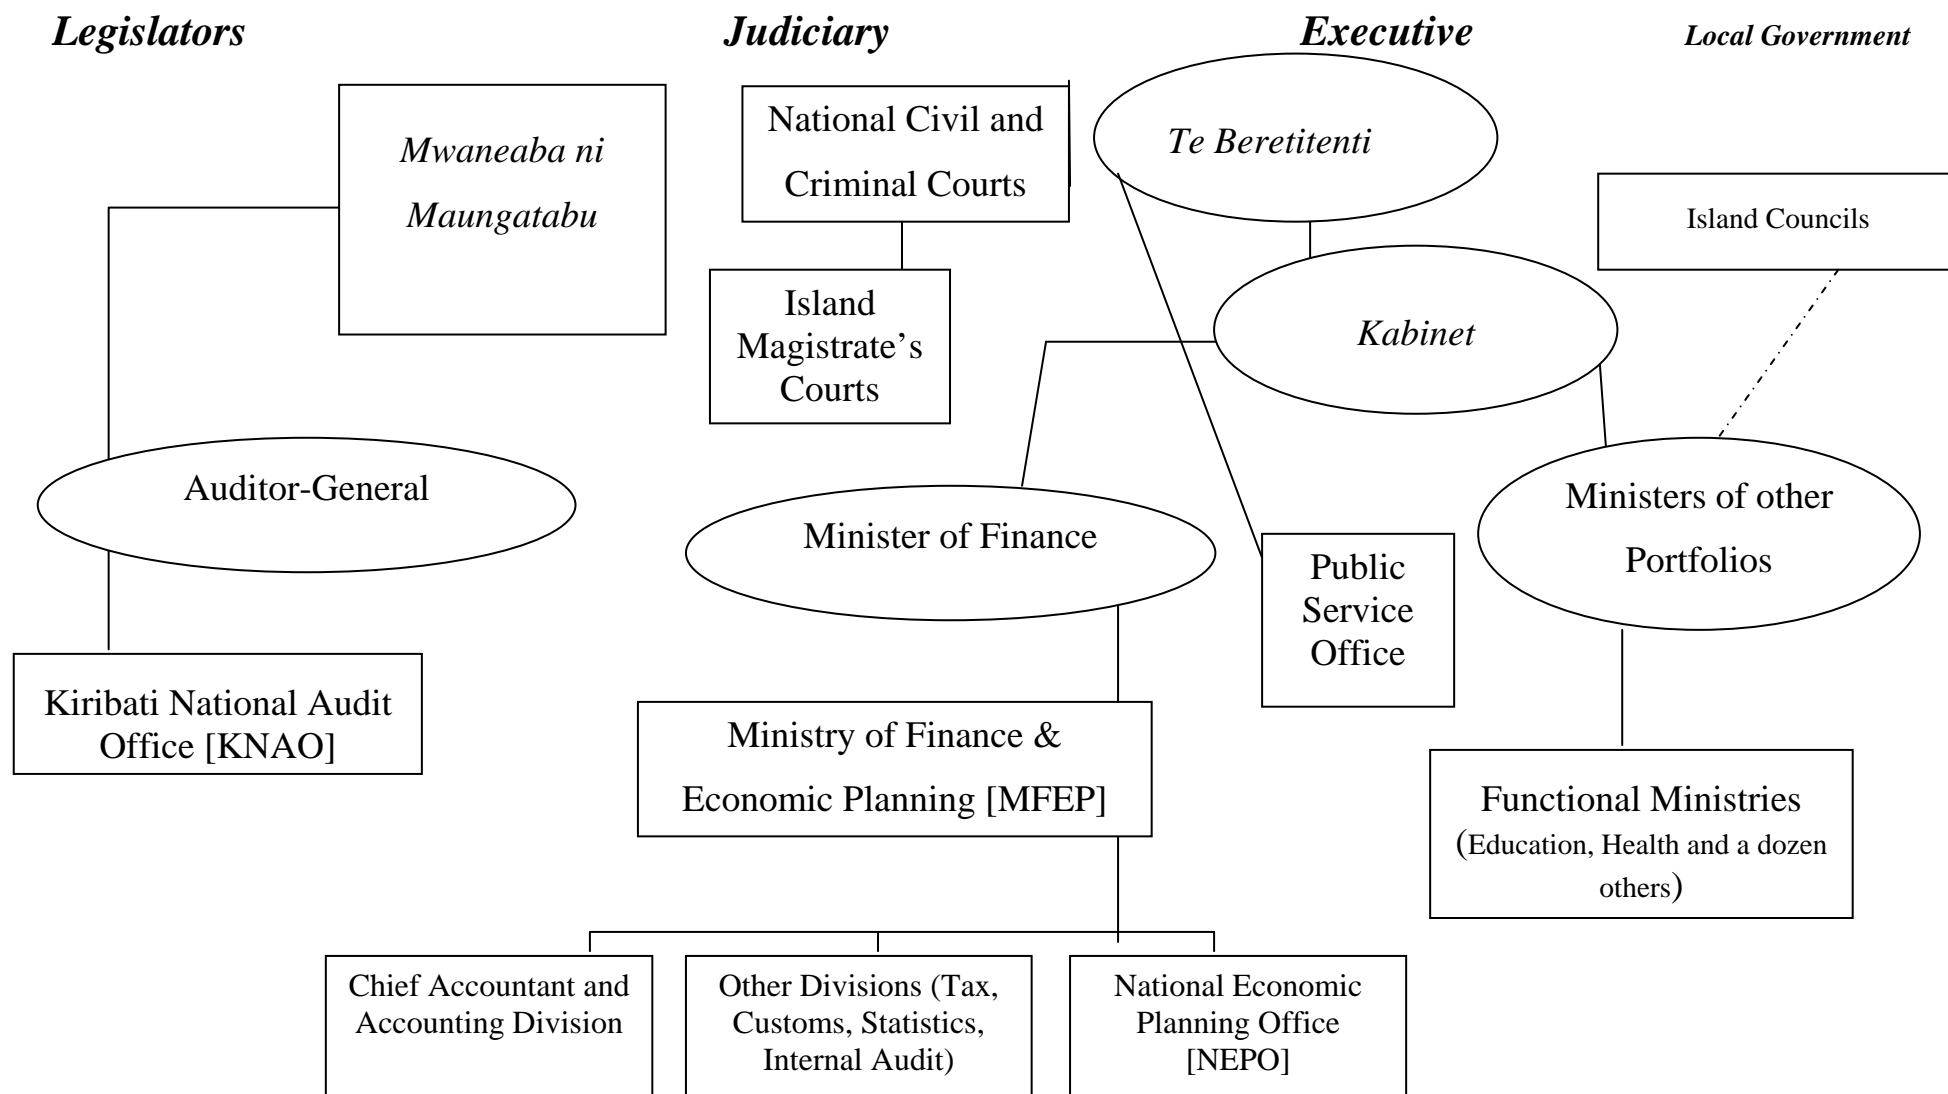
Legislators

Judiciary

Executive

Local Government

Mwaneaba ni Maungatabu

National Civil and Criminal Courts

Te Beretitenti

Island Councils

Island Magistrate's Courts

Kabinet

Auditor-General

Minister of Finance

Public Service Office

Ministers of other Portfolios

Kiribati National Audit Office [KNAO]

Ministry of Finance & Economic Planning [MFEP]

Functional Ministries (Education, Health and a dozen others)

Chief Accountant and Accounting Division

Other Divisions (Tax, Customs, Statistics, Internal Audit)

National Economic Planning Office [NEPO]